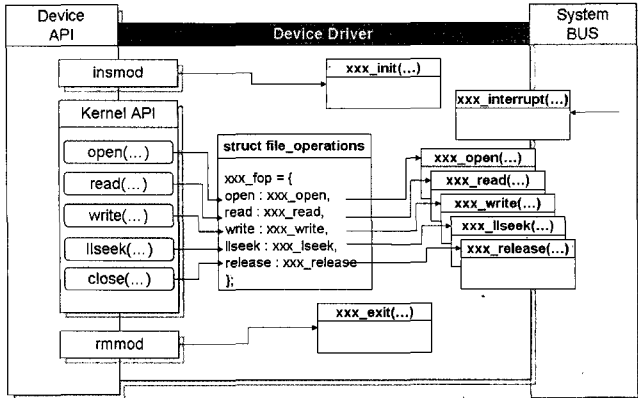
Device API

Device Driver

System BUS

insmod

xxx_init(...)

xxx_interrupt(...)

Kernel API

open(...)

read(...)

write(...)

llseek(...)

close(...)

struct file_operations

xxx_fop = {
open : xxx_open,
read : xxx_read,
write : xxx_write,
llseek : xxx_lseek,
release : xxx_release
};

xxx_open(...)

xxx_read(...)

xxx_write(...)

xxx_llseek(...)

xxx_release(...)

xxx_exit(...)

rmmod